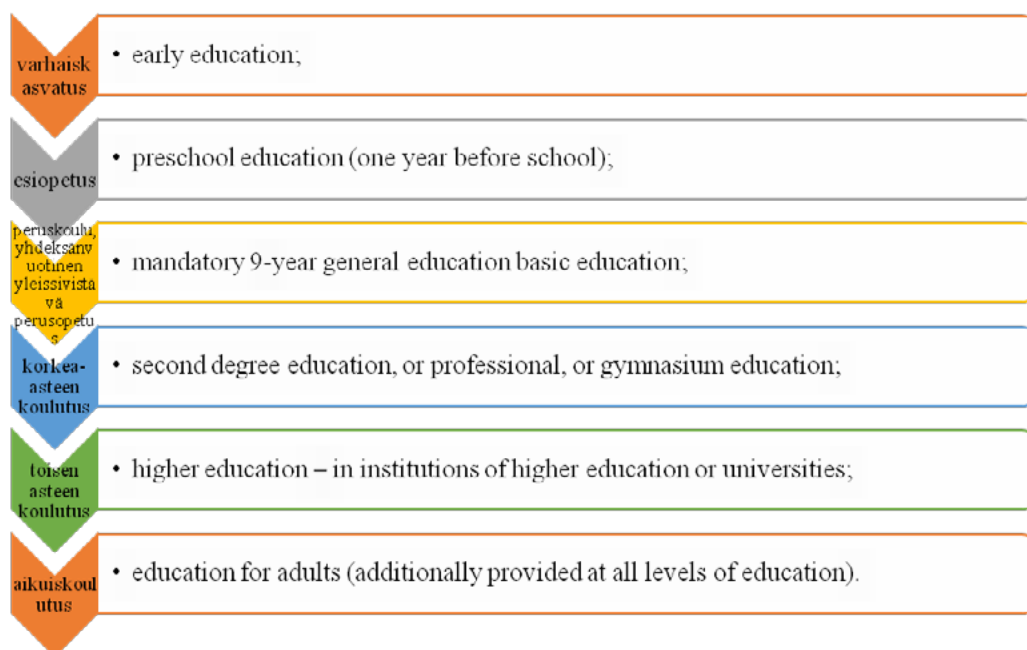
varhaiskasvatus

• early education;

esiopetus

• preschool education (one year before school);

peruskoulu, yhdeksanvuotinen yleissivistävä perusopetus

• mandatory 9-year general education basic education;

korkea-asteen koulutus

• second degree education, or professional, or gymnasium education;

toisen asteen koulutus

• higher education – in institutions of higher education or universities;

aikuiskoulutus

• education for adults (additionally provided at all levels of education).